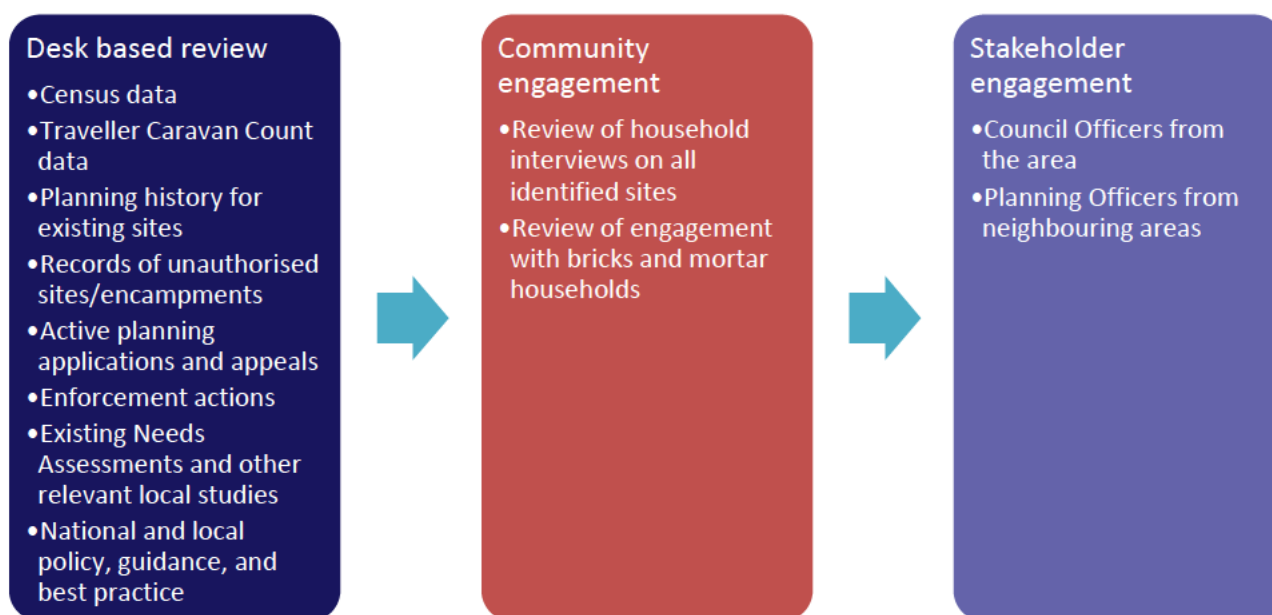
Desk based review

•Census data
•Traveller Caravan Count data
•Planning history for existing sites
•Records of unauthorised sites/encampments
•Active planning applications and appeals
•Enforcement actions
•Existing Needs Assessments and other relevant local studies
•National and local policy, guidance, and best practice

Community engagement

•Review of household interviews on all identified sites
•Review of engagement with bricks and mortar households

Stakeholder engagement

•Council Officers from the area
•Planning Officers from neighbouring areas